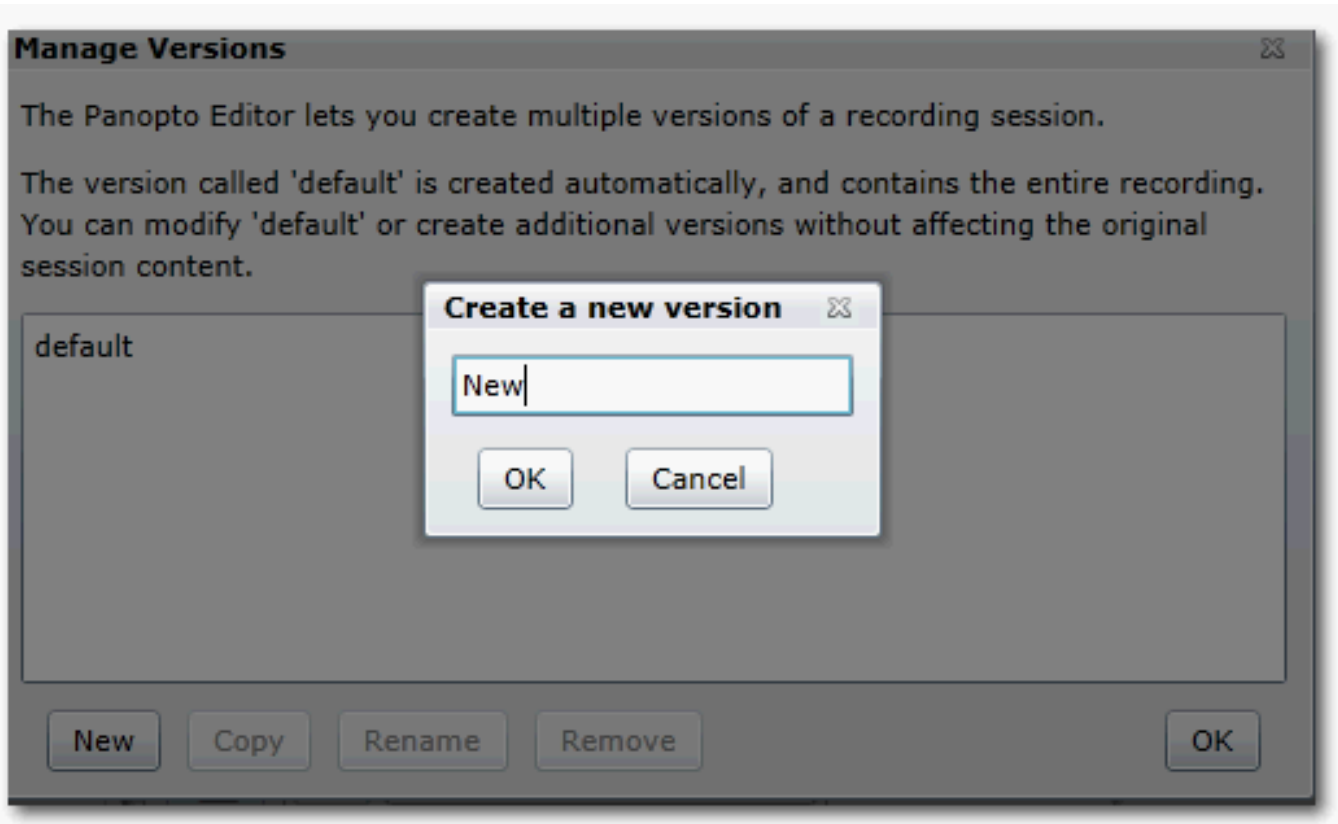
Manage Versions

The Panopto Editor lets you create multiple versions of a recording session.

The version called 'default' is created automatically, and contains the entire recording. You can modify 'default' or create additional versions without affecting the original session content.

default

Create a new version

New

OK Cancel

New Copy Rename Remove OK